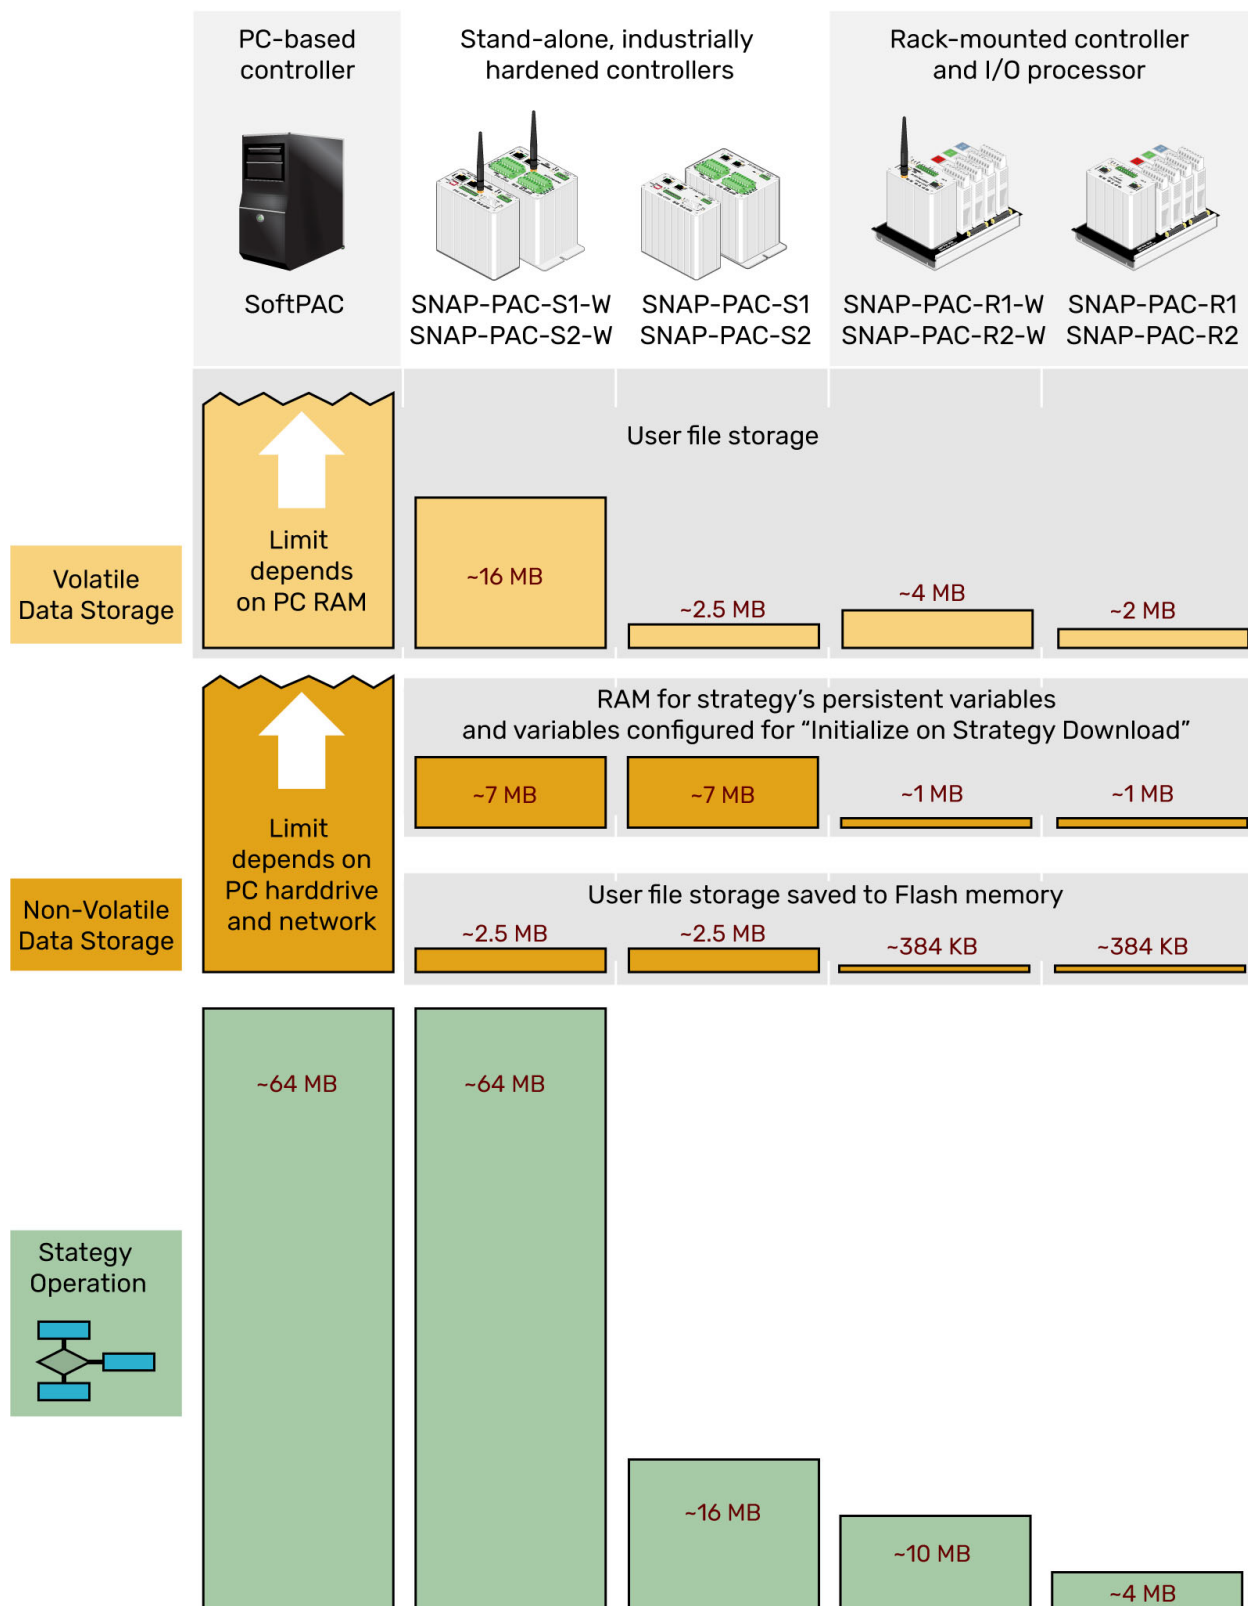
PC-based controller

Stand-alone, industrially hardened controllers

Rack-mounted controller and I/O processor

SoftPAC

SNAP-PAC-S1-W
SNAP-PAC-S2-W

SNAP-PAC-S1
SNAP-PAC-S2

SNAP-PAC-R1-W
SNAP-PAC-R2-W

SNAP-PAC-R1
SNAP-PAC-R2

User file storage

Volatile Data Storage

Limit depends on PC RAM

~16 MB

~2.5 MB

~4 MB

~2 MB

RAM for strategy's persistent variables and variables configured for "Initialize on Strategy Download"

Limit depends on PC harddrive and network

~7 MB

~7 MB

~1 MB

~1 MB

Non-Volatile Data Storage

User file storage saved to Flash memory

~2.5 MB

~2.5 MB

~384 KB

~384 KB

~64 MB

~64 MB

Stategy Operation

~16 MB

~10 MB

~4 MB